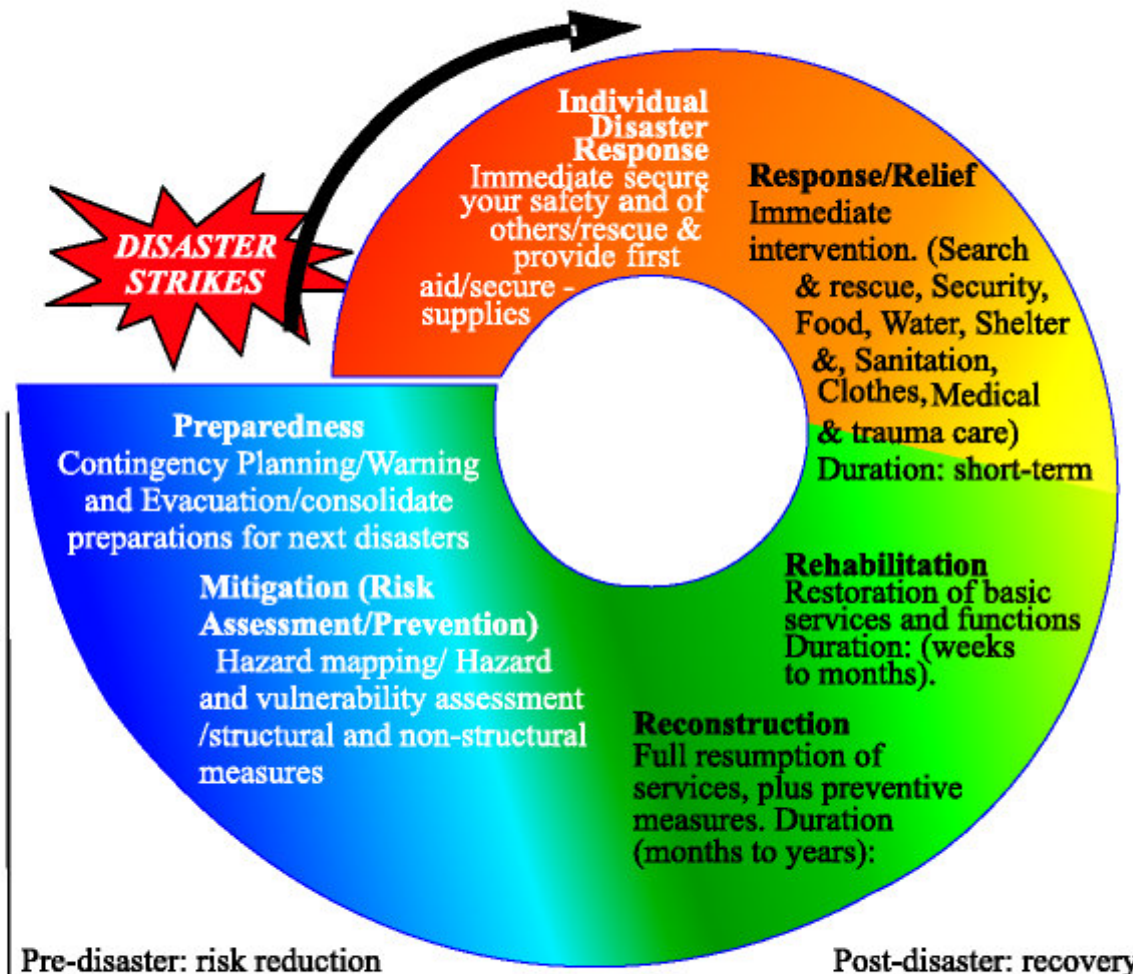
DISASTER STRIKES

Individual Disaster Response
Immediate secure your safety and of others/rescue & provide first aid/secure - supplies

Response/Relief
Immediate intervention. (Search & rescue, Security, Food, Water, Shelter &, Sanitation, Clothes, Medical & trauma care)
Duration: short-term

Preparedness
Contingency Planning/Warning and Evacuation/consolidate preparations for next disasters

Mitigation (Risk Assessment/Prevention)
Hazard mapping/ Hazard and vulnerability assessment /structural and non-structural measures

Rehabilitation
Restoration of basic services and functions
Duration: (weeks to months).

Reconstruction
Full resumption of services, plus preventive measures. Duration (months to years):

Pre-disaster: risk reduction

Post-disaster: recovery